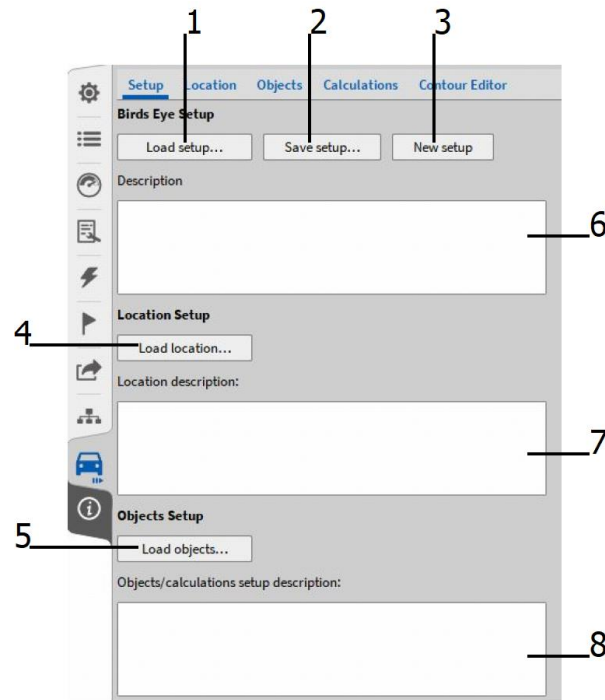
1 2 3

Setup Location Objects Calculations Contour Editor

Birds Eye Setup

Load setup... Save setup... New setup

Description

6

Location Setup

4

Load location...

Location description:

7

Objects Setup

5

Load objects...

Objects/calculations setup description:

8